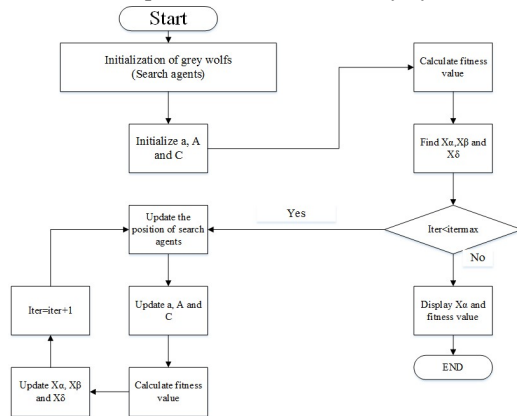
Start

Initialization of grey wolfs (Search agents)

Initialize a, A and C

Calculate fitness value

Find Xα,Xβ and Xδ

Iter<itermax

Yes

No

Update the position of search agents

Update a, A and C

Calculate fitness value

Update Xα, Xβ and Xδ

Iter=iter+1

Display Xα and fitness value

END